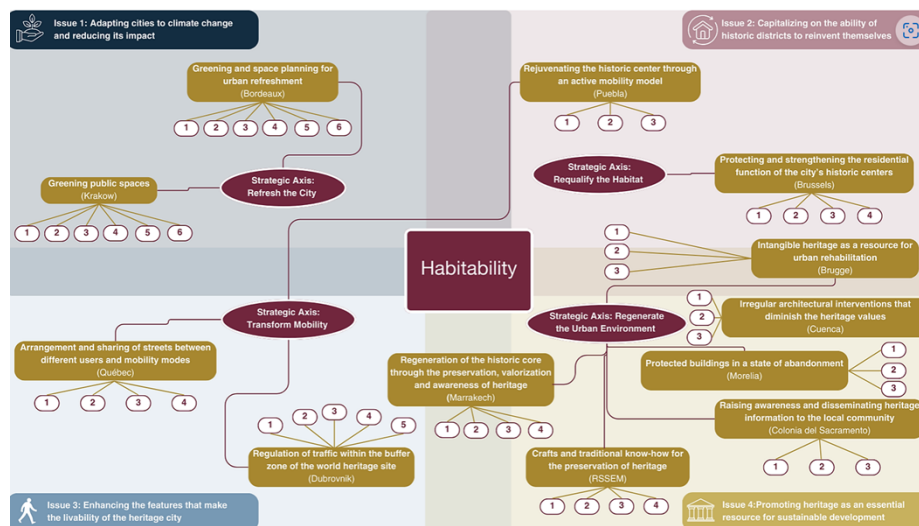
Issue 1: Adapting cities to climate change and reducing its impact

Issue 2: Capitalizing on the ability of historic districts to reinvent themselves

Greening and space planning for urban refreshment
(Bordeaux)

1 2 3 4 5 6

Rejuvenating the historic center through an active mobility model
(Puebla)

1 2 3

Strategic Axis: Requalify the Habitat

Protecting and strengthening the residential function of the city's historic centers
(Brussels)

1 2 3 4

Greening public spaces
(Krakow)

Strategic Axis: Refresh the City

1 2 3 4 5 6

1
2
3

Intangible heritage as a resource for urban rehabilitation
(Brugge)

Habitability

1
2
3

Irregular architectural interventions that diminish the heritage values
(Cuenca)

Strategic Axis: Transform Mobility

Strategic Axis: Regenerate the Urban Environment

Arrangement and sharing of streets between different users and mobility modes
(Québec)

1 2 3 4

Regeneration of the historic core through the preservation, valorization and awareness of heritage
(Marrakech)

Protected buildings in a state of abandonment
(Morelia)

1
2
3

1 2 3 4 5

1 2 3 4

Raising awareness and disseminating heritage information to the local community
(Colonia del Sacramento)

Regulation of traffic within the buffer zone of the world heritage site
(Dubrovnik)

Crafts and traditional know-how for the preservation of heritage
(RSSEM)

1 2 3

1 2 3 4

Issue 3: Enhancing the features that make the livability of the heritage city

Issue 4:Promoting heritage as an essential resource for sustainable development